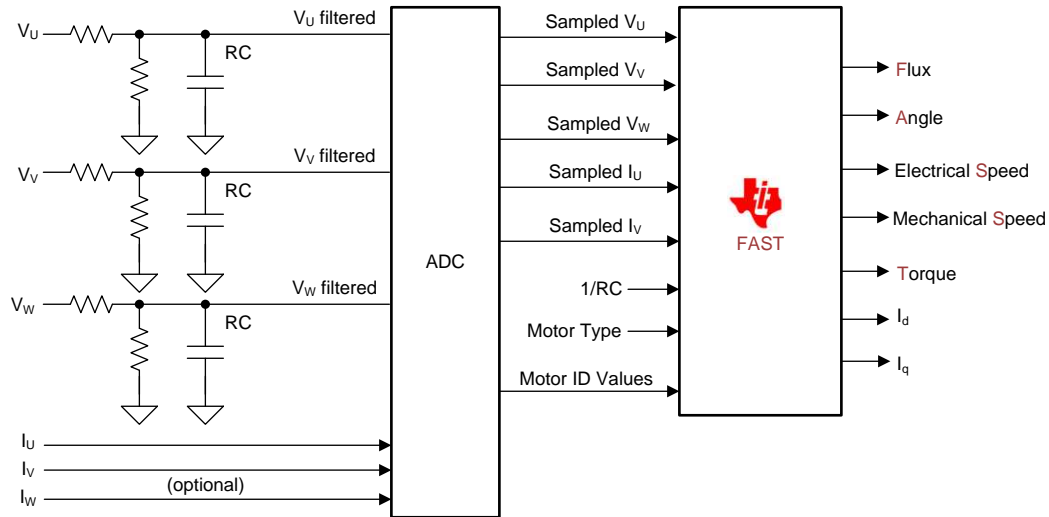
$V_U$
$V_U$ filtered
RC
$V_V$
$V_V$ filtered
RC
$V_W$
$V_W$ filtered
RC
$I_U$
$I_V$
$I_W$
(optional)

ADC

Sampled $V_U$
Sampled $V_V$
Sampled $V_W$
Sampled $I_U$
Sampled $I_V$
1/RC
Motor Type
Motor ID Values

FAST

Flux
Angle
Electrical Speed
Mechanical Speed
Torque
$I_d$
$I_q$